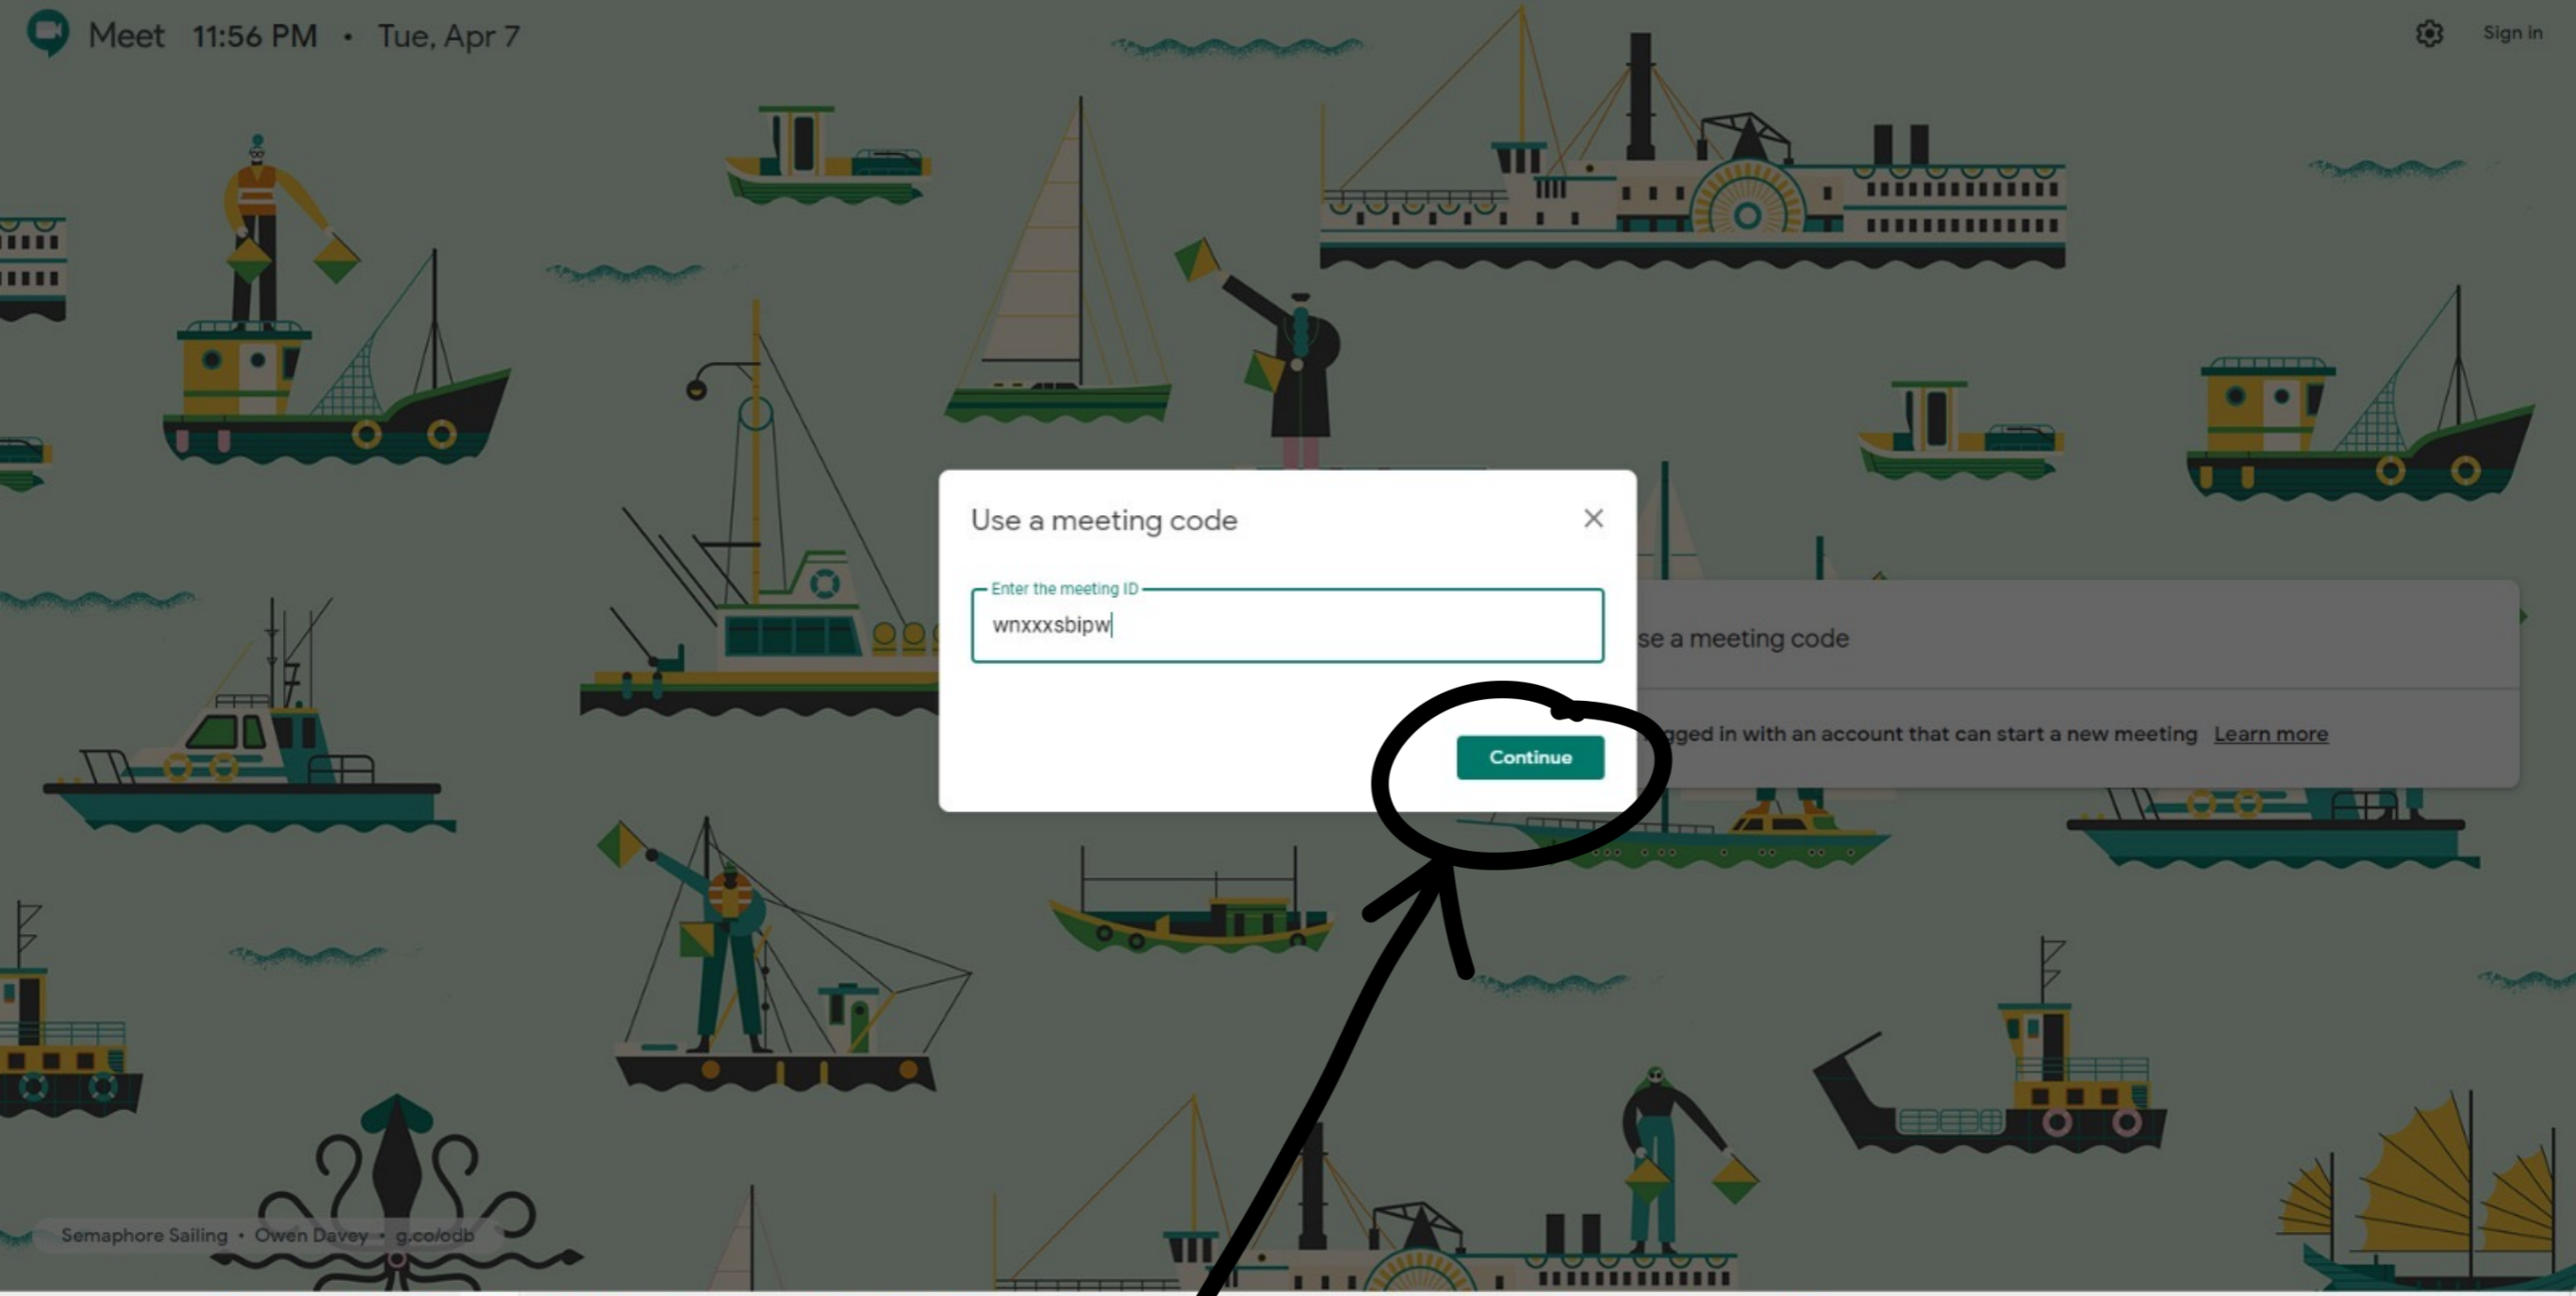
Meet 11:56 PM • Tue, Apr 7

Sign in

Use a meeting code

Enter the meeting ID

wnxxxsbipw

Continue

se a meeting code

gged in with an account that can start a new meeting Learn more

Semaphore Sailing • Owen Davey • g.co/odb